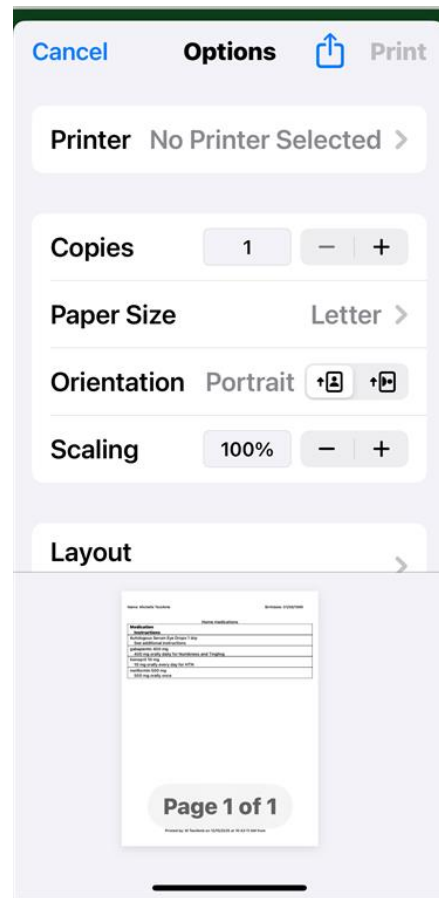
Cancel Options Print

Printer No Printer Selected >

Copies 1 − +

Paper Size Letter >

Orientation Portrait

Scaling 100% − +

Layout >

Name: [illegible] Birthdate: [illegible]

Home medications

| Medication |
|---|
| Instructions |
| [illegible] |
| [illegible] |
| gabapentin 400 mg |
| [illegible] |
| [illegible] |
| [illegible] |
| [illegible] |
| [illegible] |

Page 1 of 1

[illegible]